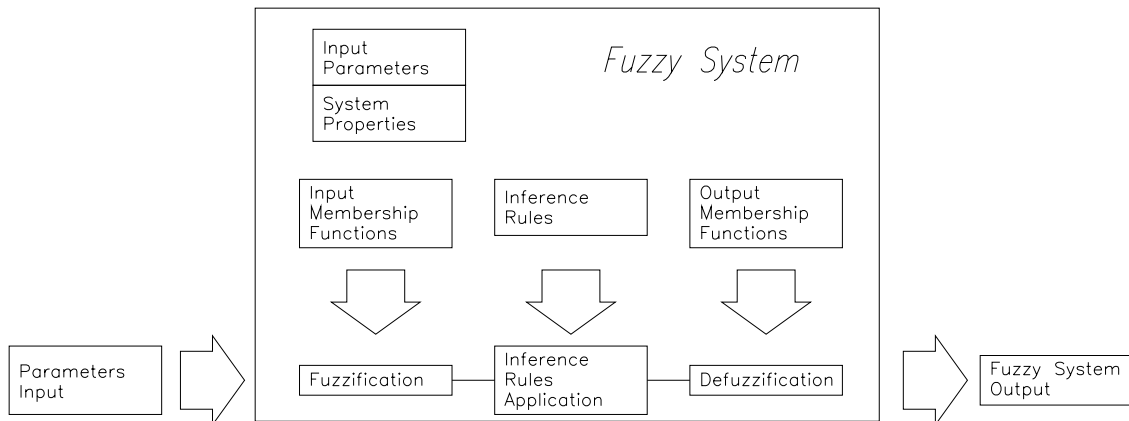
Input Parameters

System Properties

Fuzzy System

Input Membership Functions

Inference Rules

Output Membership Functions

Parameters Input

Fuzzification

Inference Rules Application

Defuzzification

Fuzzy System Output